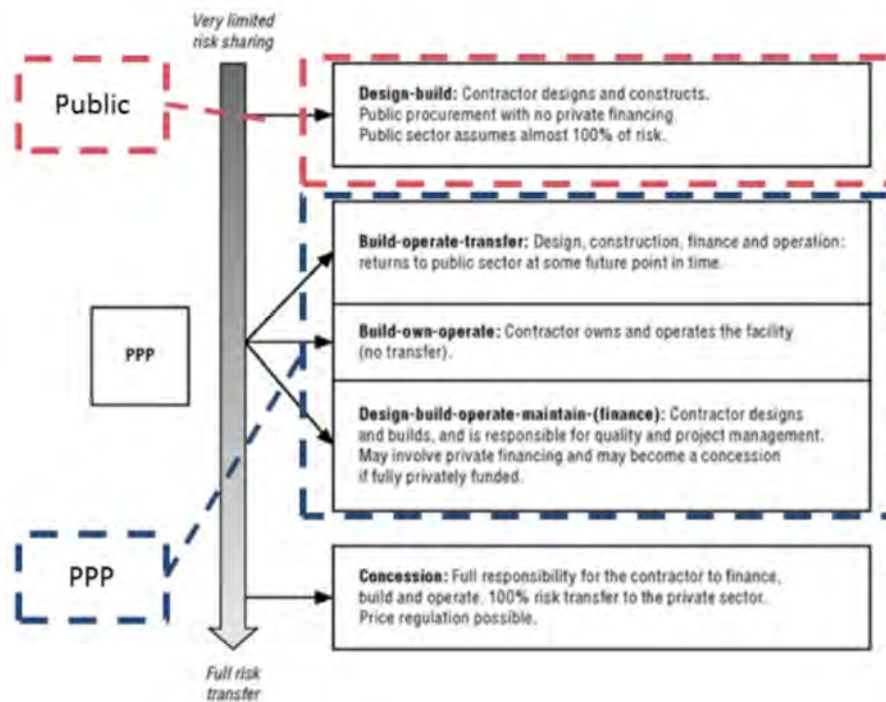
Very limited risk sharing

Public

**Design-build:** Contractor designs and constructs. Public procurement with no private financing. Public sector assumes almost 100% of risk.

PPP

**Build-operate-transfer:** Design, construction, finance and operation: returns to public sector at some future point in time.

**Build-own-operate:** Contractor owns and operates the facility (no transfer).

**Design-build-operate-maintain-(finance):** Contractor designs and builds, and is responsible for quality and project management. May involve private financing and may become a concession if fully privately funded.

PPP

**Concession:** Full responsibility for the contractor to finance, build and operate. 100% risk transfer to the private sector. Price regulation possible.

Full risk transfer